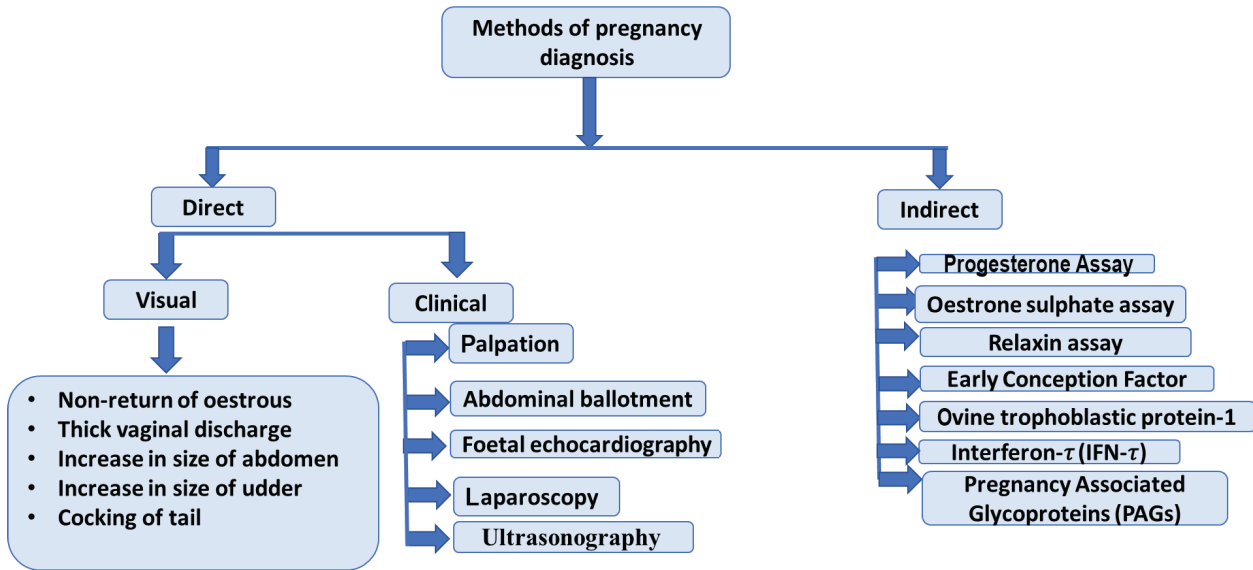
Methods of pregnancy diagnosis

Direct

Indirect

Visual

Clinical

- Non-return of oestrous
- Thick vaginal discharge
- Increase in size of abdomen
- Increase in size of udder
- Cocking of tail

Palpation

Abdominal ballotment

Foetal echocardiography

Laparoscopy

Ultrasonography

Progesterone Assay

Oestrone sulphate assay

Relaxin assay

Early Conception Factor

Ovine trophoblastic protein-1

Interferon-$\tau$ (IFN-$\tau$)

Pregnancy Associated Glycoproteins (PAGs)